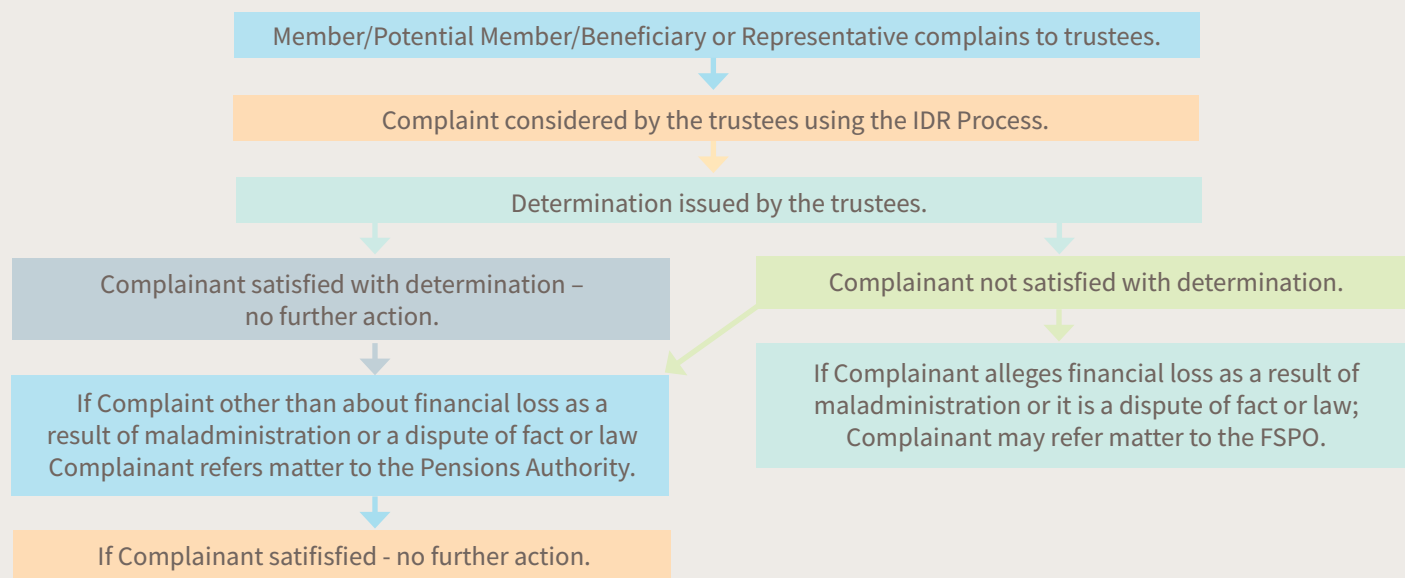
Member/Potential Member/Beneficiary or Representative complains to trustees.

Complaint considered by the trustees using the IDR Process.

Determination issued by the trustees.

Complainant satisfied with determination – no further action.

Complainant not satisfied with determination.

If Complaint other than about financial loss as a result of maladministration or a dispute of fact or law Complainant refers matter to the Pensions Authority.

If Complainant alleges financial loss as a result of maladministration or it is a dispute of fact or law; Complainant may refer matter to the FSPO.

If Complainant satifisfied - no further action.